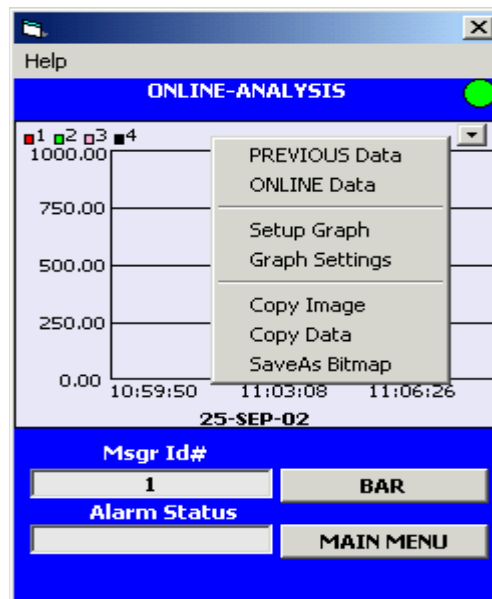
Help

ONLINE-ANALYSIS

1 2 3 4

1000.00

750.00

500.00

250.00

0.00

10:59:50 11:03:08 11:06:26

25-SEP-02

PREVIOUS Data
ONLINE Data

Setup Graph
Graph Settings

Copy Image
Copy Data
SaveAs Bitmap

Msgr Id#

1

BAR

Alarm Status

MAIN MENU